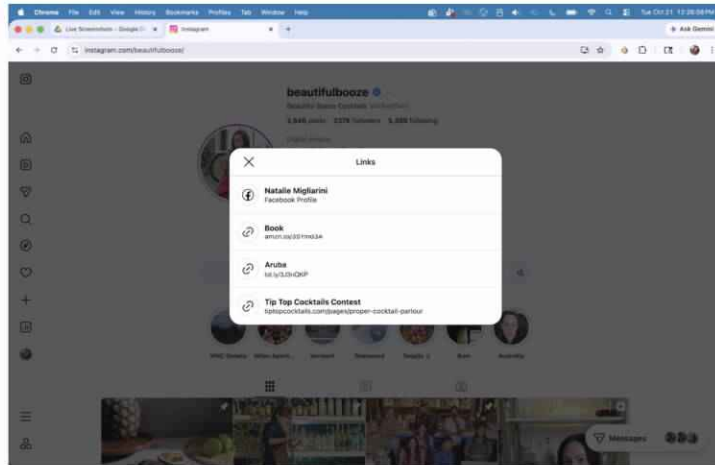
Chrome File Edit View History Bookmarks Profiles Tab Window Help

Tue Oct 21 12:26 PM

Live Screenshots - Google

Instagram

+ Ask Gemini

instagram.com/beautifulbooze/

beautifulbooze

Beautiful Booze Cocktails

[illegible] posts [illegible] followers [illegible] following

Links

Natalie Migliarini
Facebook Profile

Book
amzn.to/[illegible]

Aruba
bit.ly/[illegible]

Tip Top Cocktails Contest
tiptopcocktails.com/pages/proper-cocktail-parlour

Messages